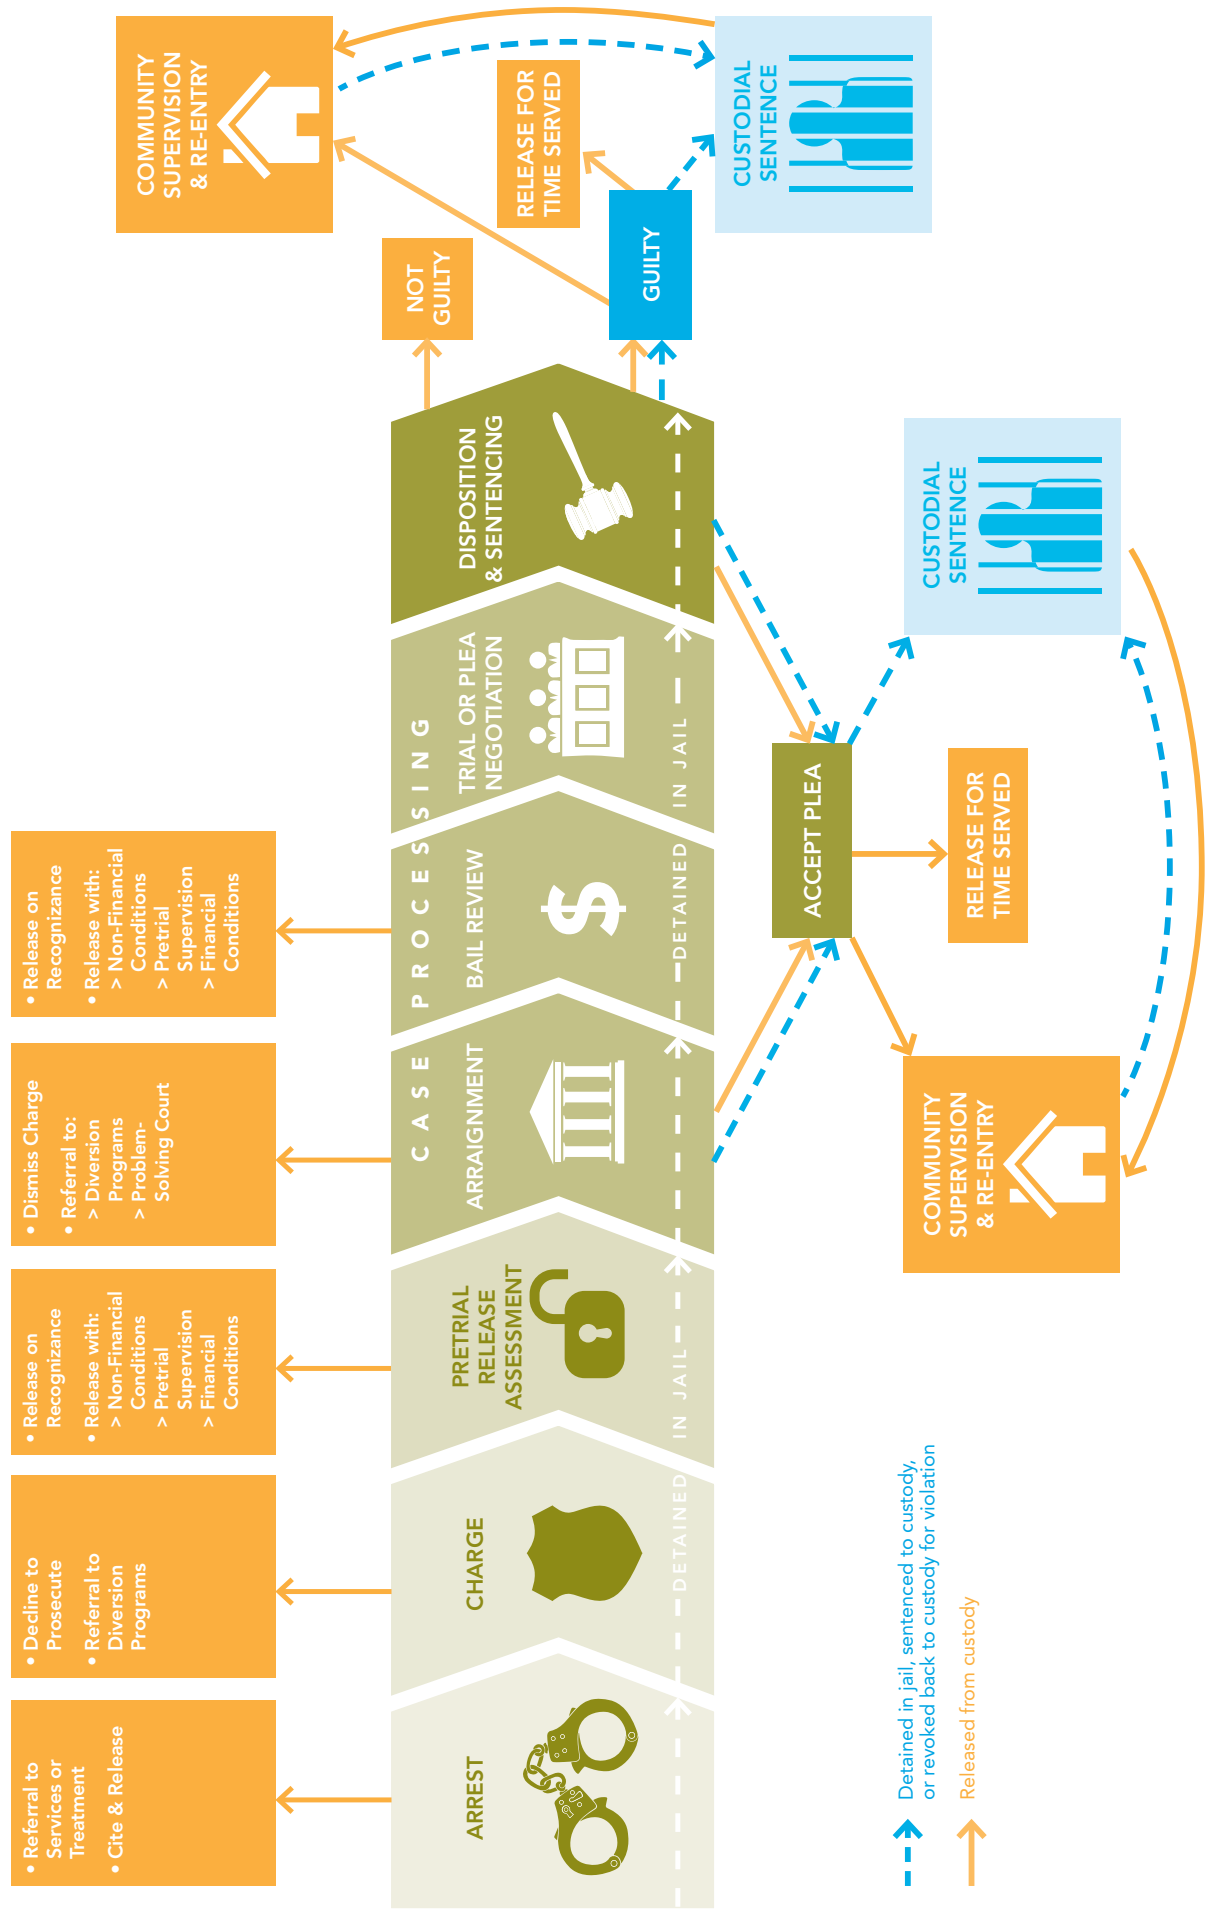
COMMUNITY SUPERVISION & RE-ENTRY

RELEASE FOR TIME SERVED

CUSTODIAL SENTENCE

NOT GUILTY

GUILTY

ARREST

CHARGE

PRETRIAL RELEASE ASSESSMENT

ARRAIGNMENT

BAIL REVIEW

TRIAL OR PLEA NEGOTIATION

DISPOSITION & SENTENCING

CASE PROCESSING

DETAINED IN JAIL

DETAINED IN JAIL

• Referral to Services or Treatment
• Cite & Release

• Decline to Prosecute
• Referral to Diversion Programs

• Release on Recognizance
• Release with:
> Non-Financial Conditions
> Pretrial Supervision
> Financial Conditions

• Dismiss Charge
• Referral to:
> Diversion Programs
> Problem-Solving Court

• Release on Recognizance
• Release with:
> Non-Financial Conditions
> Pretrial Supervision
> Financial Conditions

ACCEPT PLEA

CUSTODIAL SENTENCE

RELEASE FOR TIME SERVED

COMMUNITY SUPERVISION & RE-ENTRY

Detained in jail, sentenced to custody, or revoked back to custody for violation

Released from custody